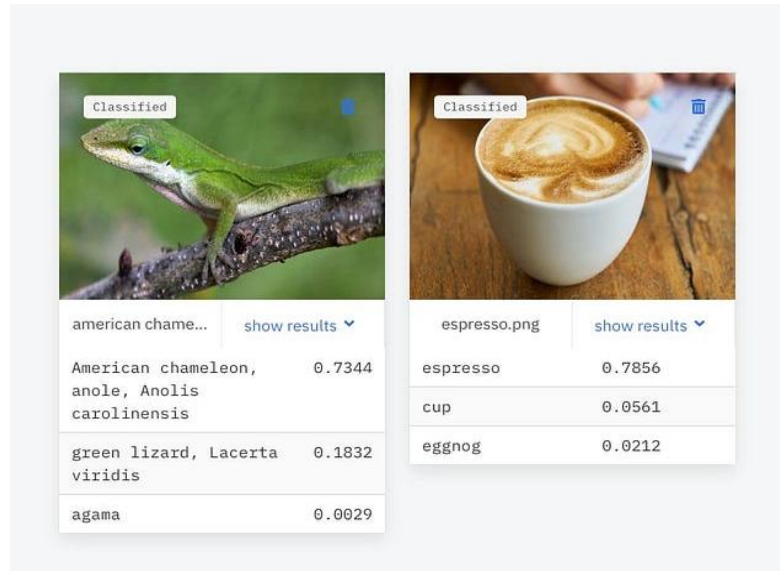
Classified

american chame... show results

| | |
|---|---|
| American chameleon, anole, Anolis carolinensis | 0.7344 |
| green lizard, Lacerta viridis | 0.1832 |
| agama | 0.0029 |

Classified

espresso.png show results

| | |
|---|---|
| espresso | 0.7856 |
| cup | 0.0561 |
| eggnog | 0.0212 |